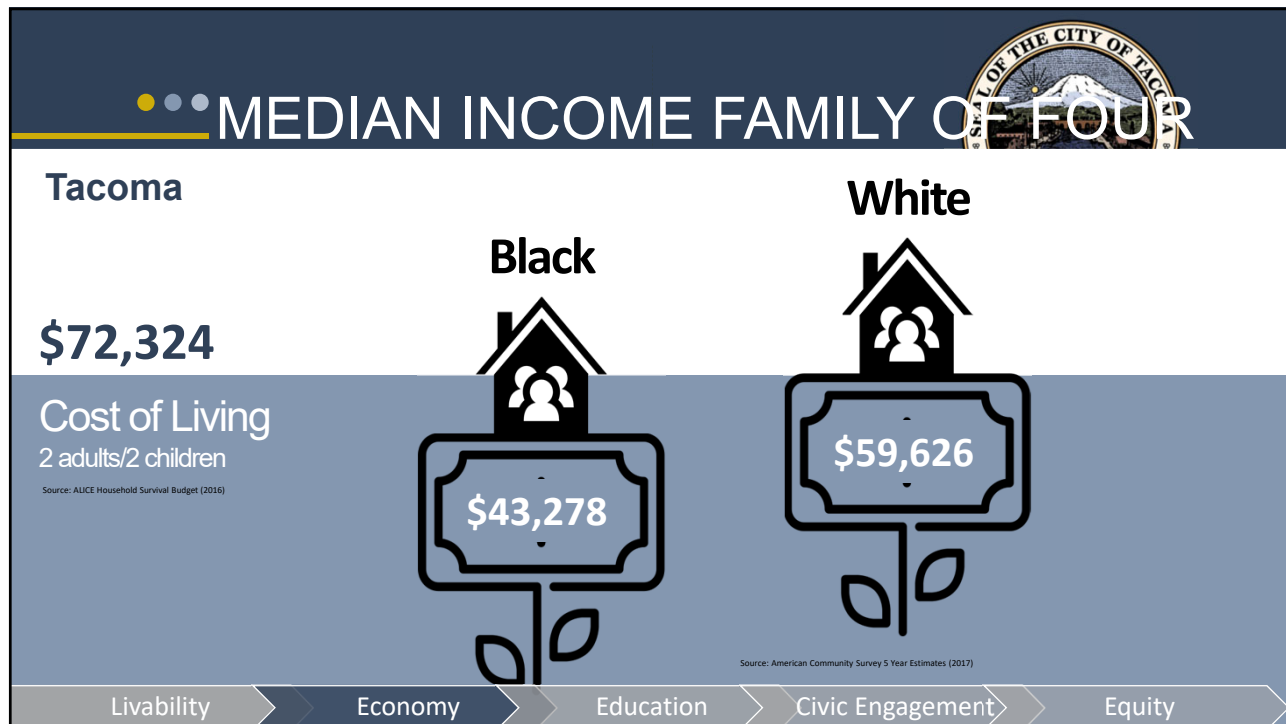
SEAL OF THE CITY OF TACOMA

MEDIAN INCOME FAMILY OF FOUR

Tacoma

$72,324

Cost of Living
2 adults/2 children

Source: ALICE Household Survival Budget (2016)

Black

$43,278

White

$59,626

Source: American Community Survey 5 Year Estimates (2017)

Livability | Economy | Education | Civic Engagement | Equity